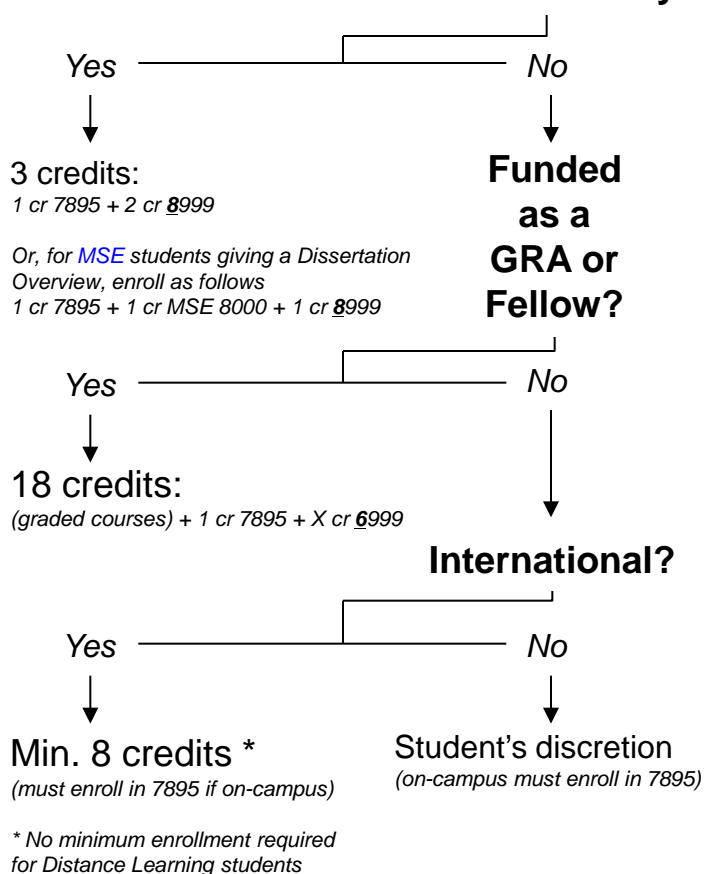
Yes

No

3 credits:
*1 cr 7895 + 2 cr 8999*

*Or, for MSE students giving a Dissertation Overview, enroll as follows*
*1 cr 7895 + 1 cr MSE 8000 + 1 cr 8999*

**Funded as a GRA or Fellow?**

Yes

No

18 credits:
*(graded courses) + 1 cr 7895 + X cr 6999*

**International?**

Yes

No

Min. 8 credits \*
*(must enroll in 7895 if on-campus)*

*\* No minimum enrollment required for Distance Learning students*

Student's discretion
*(on-campus must enroll in 7895)*